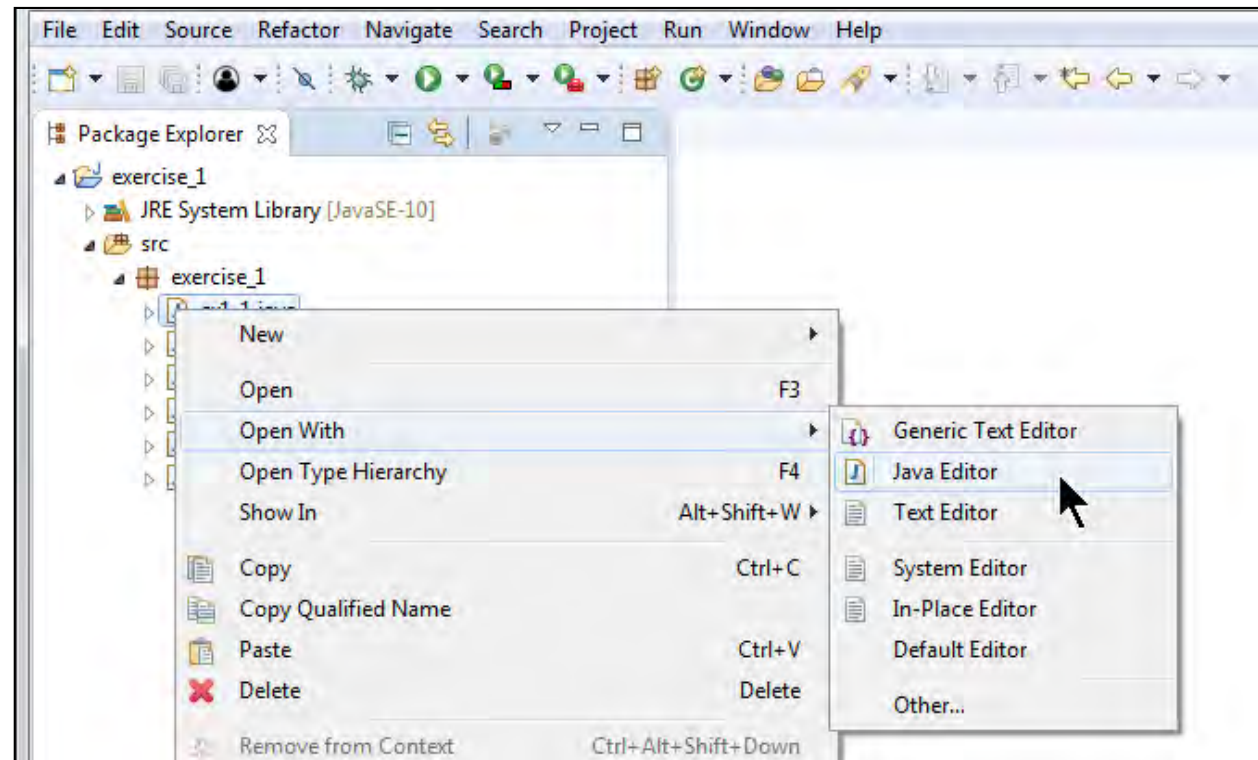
File Edit Source Refactor Navigate Search Project Run Window Help

Package Explorer

exercise_1
JRE System Library [JavaSE-10]
src
exercise_1
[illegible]

New
Open F3
Open With
Open Type Hierarchy F4
Show In Alt+Shift+W
Copy Ctrl+C
Copy Qualified Name
Paste Ctrl+V
Delete Delete
Remove from Context Ctrl+Alt+Shift+Down

Generic Text Editor
Java Editor
Text Editor
System Editor
In-Place Editor
Default Editor
Other...